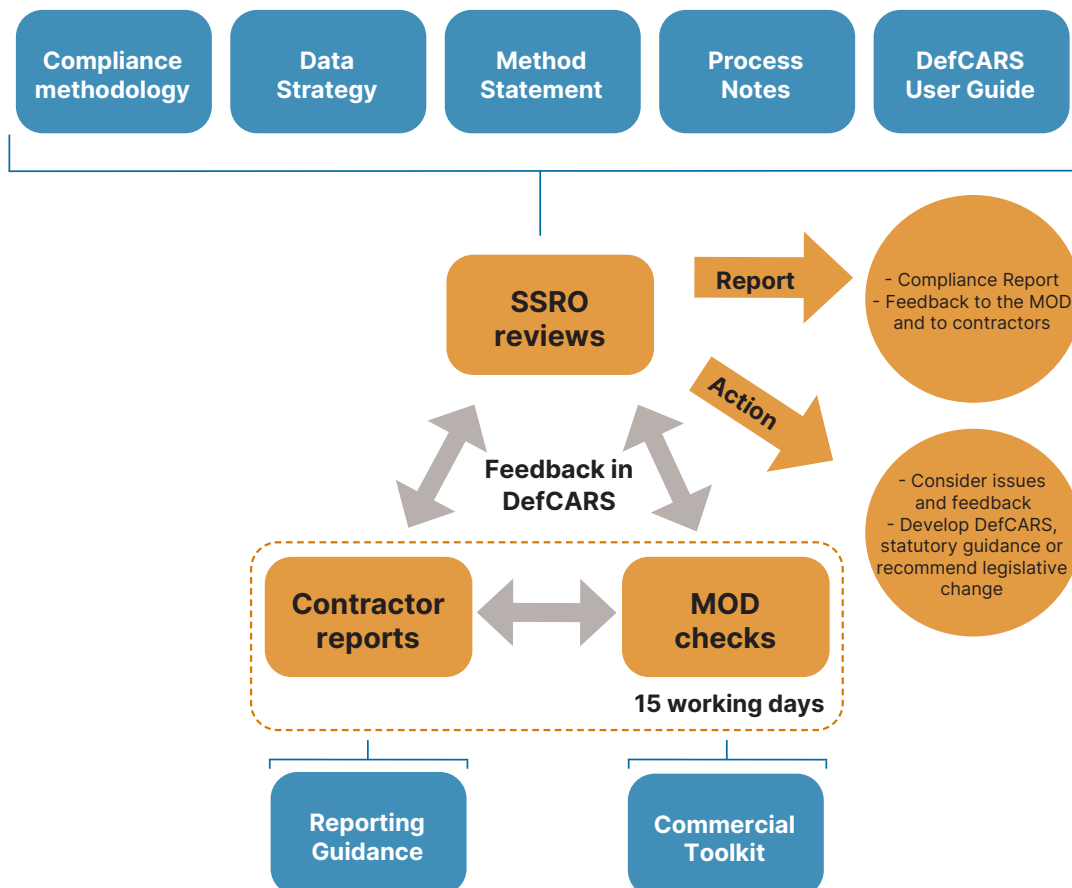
Compliance methodology

Data Strategy

Method Statement

Process Notes

DefCARS User Guide

SSRO reviews

Report

- Compliance Report
- Feedback to the MOD and to contractors

Action

- Consider issues and feedback
- Develop DefCARS, statutory guidance or recommend legislative change

Feedback in DefCARS

Contractor reports

MOD checks

15 working days

Reporting Guidance

Commercial Toolkit